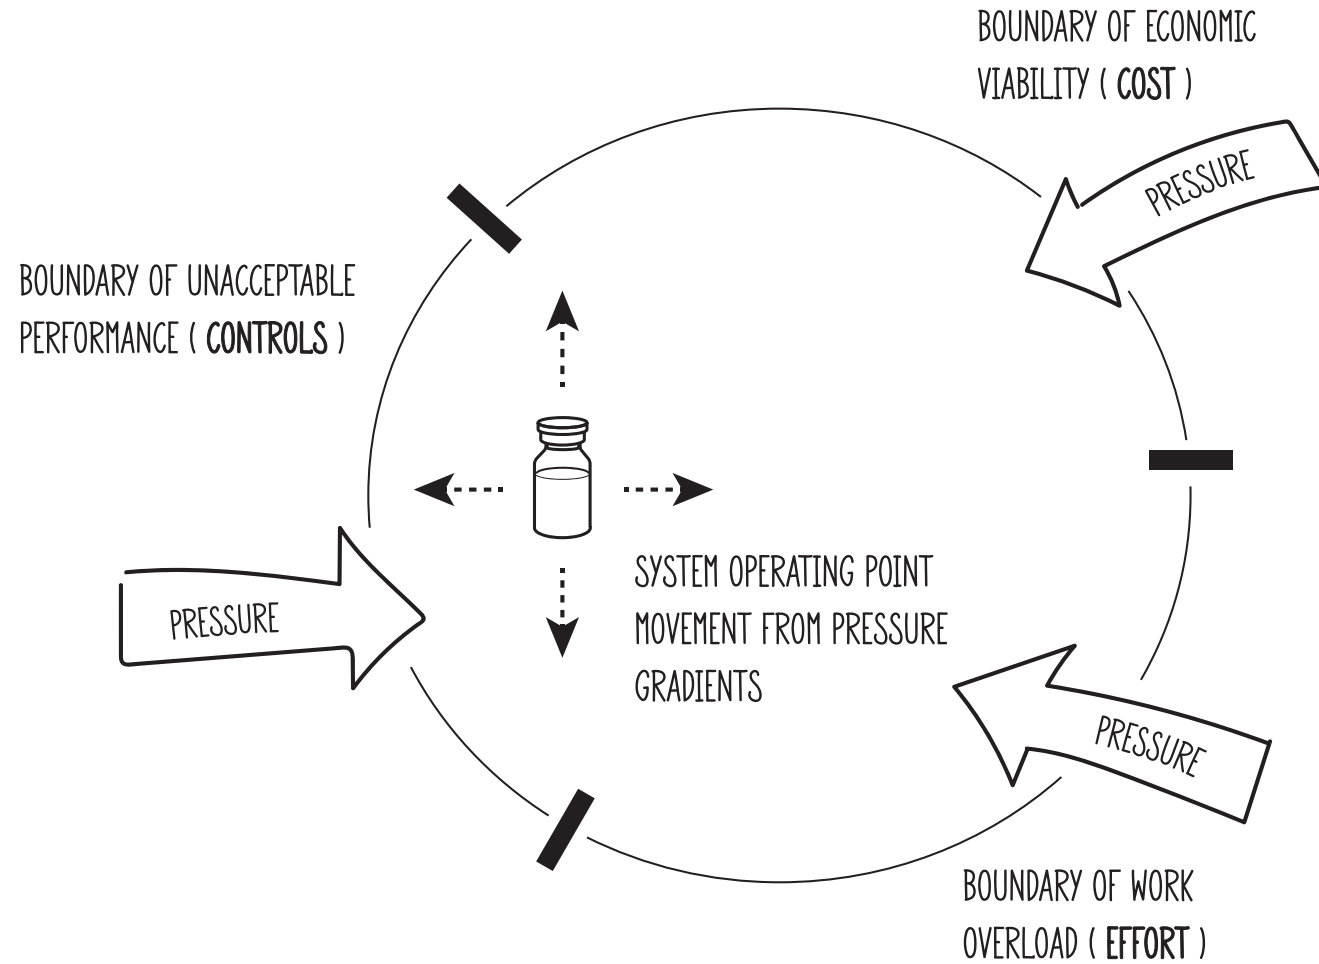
BOUNDARY OF ECONOMIC VIABILITY ( COST )

PRESSURE

BOUNDARY OF UNACCEPTABLE PERFORMANCE ( CONTROLS )

PRESSURE

SYSTEM OPERATING POINT MOVEMENT FROM PRESSURE GRADIENTS

PRESSURE

BOUNDARY OF WORK OVERLOAD ( EFFORT )